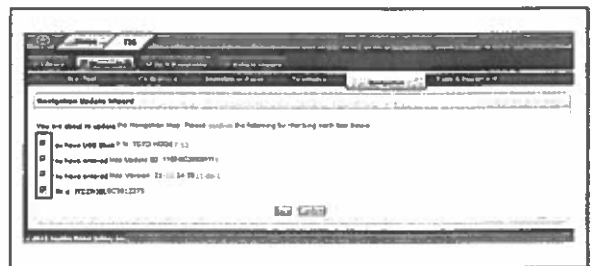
TIS

Navigation Update Wizard

You are about to update the Navigation Map. Please confirm the following by checking each box below.

You have USB Stick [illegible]

You have entered Map Update ID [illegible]

You have entered Map Version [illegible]

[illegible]

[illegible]